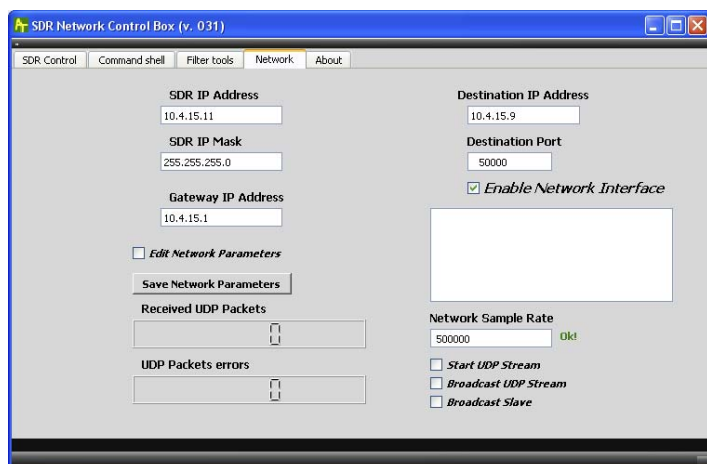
SDR Network Control Box (v. 031)

SDR Control | Command shell | Filter tools | Network | About

SDR IP Address
10.4.15.11
SDR IP Mask
255.255.255.0
Gateway IP Address
10.4.15.1
Edit Network Parameters
Save Network Parameters
Received UDP Packets
0
UDP Packets errors
0

Destination IP Address
10.4.15.9
Destination Port
50000
☑ Enable Network Interface

Network Sample Rate
500000
Ok!
Start UDP Stream
Broadcast UDP Stream
Broadcast Slave